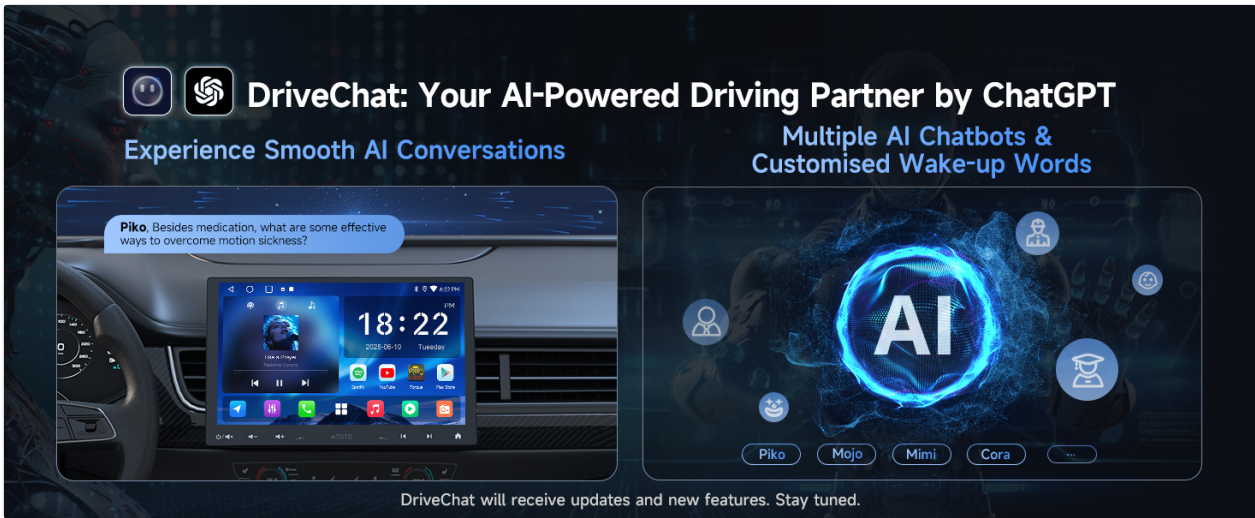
DriveChat: Your AI-Powered Driving Partner by ChatGPT

Experience Smooth AI Conversations

Piko, Besides medication, what are some effective ways to overcome motion sickness?

18:22

PM

2025-06-10

Tuesday

Spotify

YouTube

Torque

Play Store

ATOTO

Multiple AI Chatbots & Customised Wake-up Words

AI

Piko

Mojo

Mimi

Cora

...

DriveChat will receive updates and new features. Stay tuned.